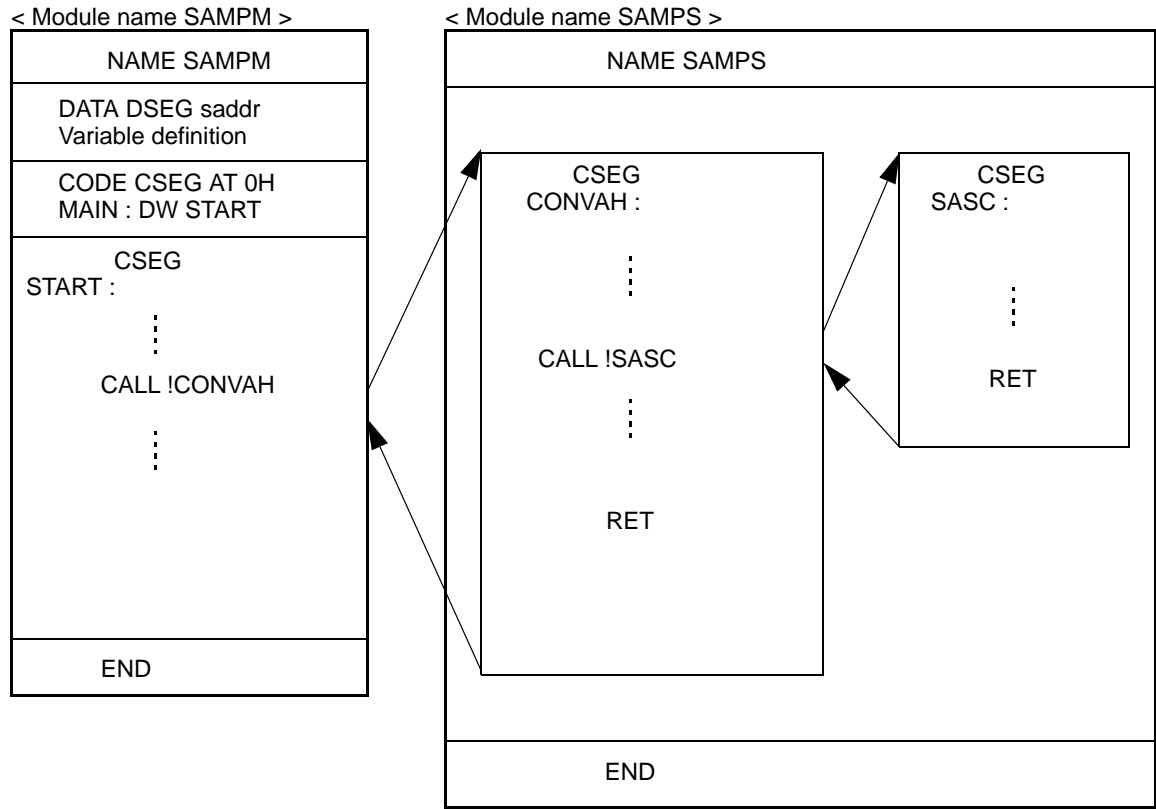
< Module name SAMPM >

NAME SAMPM

DATA DSEG saddr
Variable definition

CODE CSEG AT 0H
MAIN : DW START

CSEG
START :

CALL !CONVAH

END

< Module name SAMPS >

NAME SAMPS

CSEG
CONVAH :

CALL !SASC

RET

CSEG
SASC :

RET

END